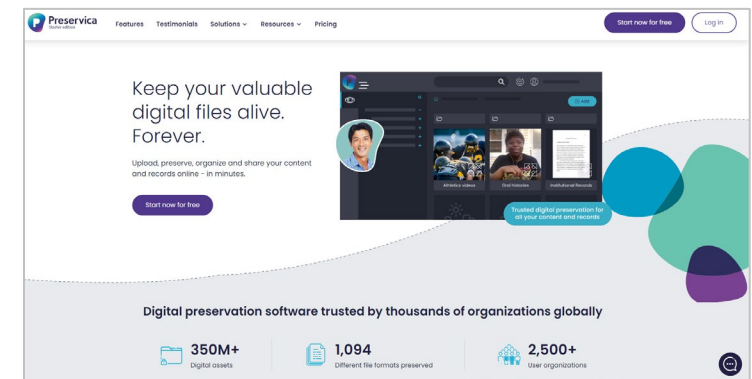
Preservica
Starter edition

Features Testimonials Solutions Resources Pricing

Start now for free Log in

Keep your valuable digital files alive. Forever.

Upload, preserve, organize and share your content and records online - in minutes.

Start now for free

Add

Athletics videos Oral histories Institutional Records

Trusted digital preservation for all your content and records

Digital preservation software trusted by thousands of organizations globally

350M+
Digital assets

1,094
Different file formats preserved

2,500+
User organizations